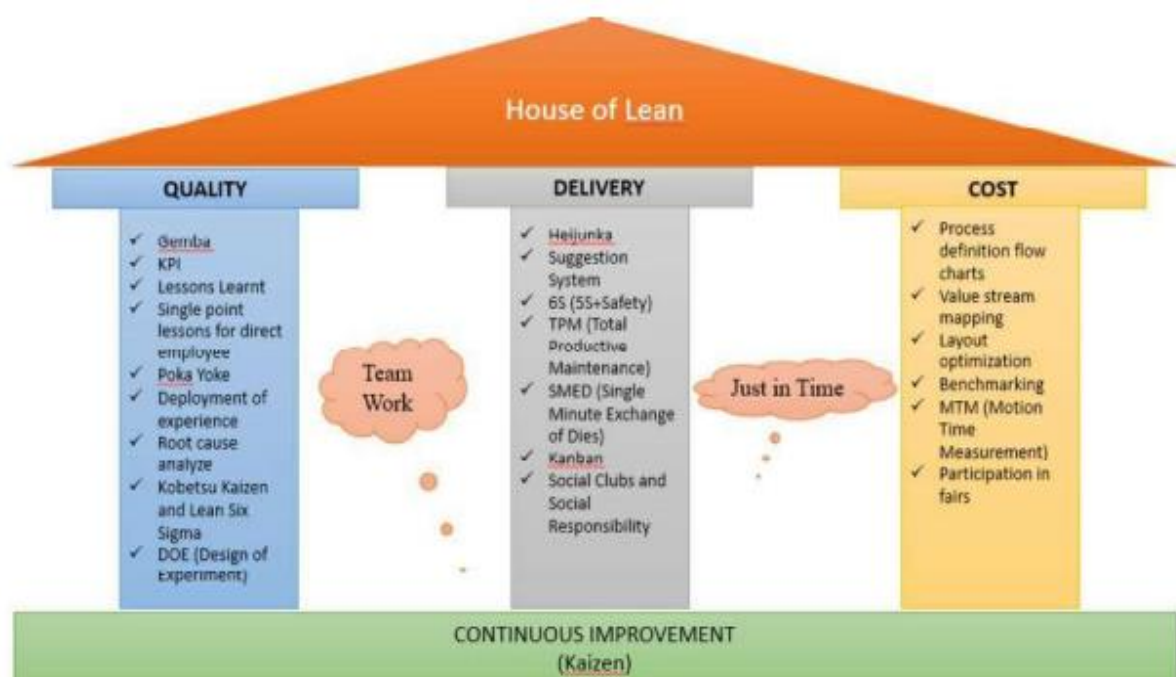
House of Lean

QUALITY

✓ Gemba
✓ KPI
✓ Lessons Learnt
✓ Single point lessons for direct employee
✓ Poka Yoke
✓ Deployment of experience
✓ Root cause analyze
✓ Kobetsu Kaizen and Lean Six Sigma
✓ DOE (Design of Experiment)

Team Work

DELIVERY

✓ Heijunka
✓ Suggestion System
✓ 6S (5S+Safety)
✓ TPM (Total Productive Maintenance)
✓ SMED (Single Minute Exchange of Dies)
✓ Kanban
✓ Social Clubs and Social Responsibility

Just in Time

COST

✓ Process definition flow charts
✓ Value stream mapping
✓ Layout optimization
✓ Benchmarking
✓ MTM (Motion Time Measurement)
✓ Participation in fairs

CONTINUOUS IMPROVEMENT
(Kaizen)